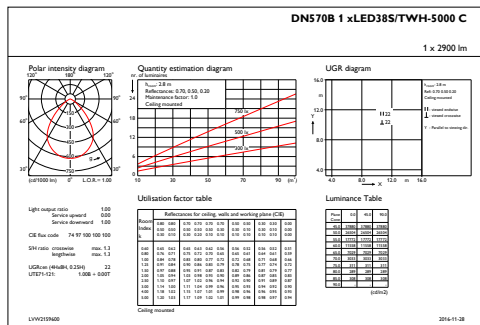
DN570B 1 xLED38S/TWH-5000 C

1 x 2900 lm

Polar intensity diagram

120° 180° 120°

90° 90°

60° 60°

30° 0° 30°

(cd/1000 lm) 0° L.O.R.= 1.00

Quantity estimation diagram

nr. of luminaires

h$_{room}$: 2.8 m
Reflectances: 0.70, 0.50, 0.20
Maintenance factor: 1.0
Ceiling mounted

750 lx

500 lx

300 lx

10 30 50 70 90 (m$^2$)

UGR diagram

16.0

12.0

8.0

4.0

4.0 8.0 12.0 m 16.0

h$_{room}$: 2.8 m
Refl: 0.70 0.50 0.20
Ceiling mounted

— crosswise
— lengthwise

Y : Parallel to viewing dir.

22
22

Light output ratio 1.00
Service upward 0.00
Service downward 1.00

CIE flux code 74 97 100 100 100

S/H ratio crosswise max. 1.3
lengthwise max. 1.3

UGRcon (4Hx8H, 0.25H) 22
UTE71-121: 1.00E + 0.00T

Utilisation factor table

| Room Index k | Reflectances for ceiling, walls and working plane (CIE) | | | | | | | | | | | |
|---|---|---|---|---|---|---|---|---|---|---|---|---|
| | 0.80 | 0.80 | 0.70 | 0.70 | 0.70 | 0.70 | 0.50 | 0.50 | 0.30 | 0.00 | 0.00 | 0.00 |
| | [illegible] | | | | | | | | | | | |
| 0.60 | 0.63 | 0.62 | 0.65 | 0.63 | 0.62 | 0.56 | 0.56 | 0.52 | 0.52 | 0.51 | | |
| 0.80 | 0.76 | 0.71 | 0.75 | 0.72 | 0.70 | 0.65 | 0.65 | 0.61 | 0.64 | 0.61 | 0.59 | |
| 1.00 | 0.89 | 0.78 | 0.80 | 0.80 | 0.77 | 0.72 | 0.72 | 0.68 | 0.71 | 0.68 | 0.66 | |
| 1.25 | 0.91 | 0.84 | 0.90 | 0.86 | 0.83 | 0.79 | 0.78 | 0.75 | 0.77 | 0.74 | 0.72 | |
| 1.50 | 0.97 | 0.88 | 0.95 | 0.91 | 0.87 | 0.83 | 0.82 | 0.79 | 0.81 | 0.79 | 0.77 | |
| 2.00 | 1.03 | 0.94 | 1.03 | 0.98 | 0.93 | 0.90 | 0.89 | 0.86 | 0.87 | 0.85 | 0.83 | |
| 2.50 | 1.10 | 0.97 | 1.07 | 1.02 | 0.96 | 0.94 | 0.93 | 0.91 | 0.91 | 0.89 | 0.87 | |
| 3.00 | 1.12 | 0.99 | 1.11 | 1.04 | 0.99 | 0.96 | 0.95 | 0.94 | 0.93 | 0.91 | 0.90 | |
| 4.00 | 1.18 | 1.02 | 1.15 | 1.07 | 1.01 | 0.99 | 0.98 | 0.96 | 0.96 | 0.95 | 0.93 | |
| 5.00 | 1.20 | 1.03 | 1.17 | 1.09 | 1.02 | 1.01 | 0.99 | 0.98 | 0.98 | 0.97 | 0.94 | |

Ceiling mounted

Luminance Table

| Plane | 0.0 | 45.0 | 90.0 |
|---|---|---|---|
| Cone | | | |
| 45.0 | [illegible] | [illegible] | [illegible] |
| 50.0 | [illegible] | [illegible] | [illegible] |
| 55.0 | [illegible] | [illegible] | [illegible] |
| 60.0 | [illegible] | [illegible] | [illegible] |
| 65.0 | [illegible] | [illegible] | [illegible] |
| 70.0 | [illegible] | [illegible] | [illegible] |
| 75.0 | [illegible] | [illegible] | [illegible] |
| 80.0 | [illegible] | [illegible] | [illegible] |
| 85.0 | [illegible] | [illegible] | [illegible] |
| 90.0 | | | |

(cd/m2)

LVW2159600

2016-11-28